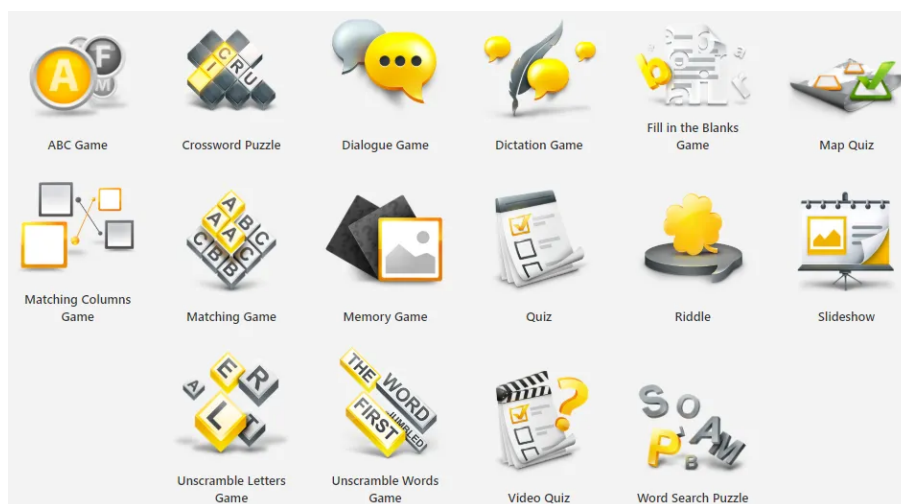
A F M

ABC Game

C R U

Crossword Puzzle

Dialogue Game

Dictation Game

b a

Fill in the Blanks Game

Map Quiz

Matching Columns Game

A B A A C C B B

Matching Game

Memory Game

Quiz

Riddle

Slideshow

A E R L T

Unscramble Letters Game

THE WORD FIRST JUMBLED

Unscramble Words Game

Video Quiz

S O P A M B

Word Search Puzzle